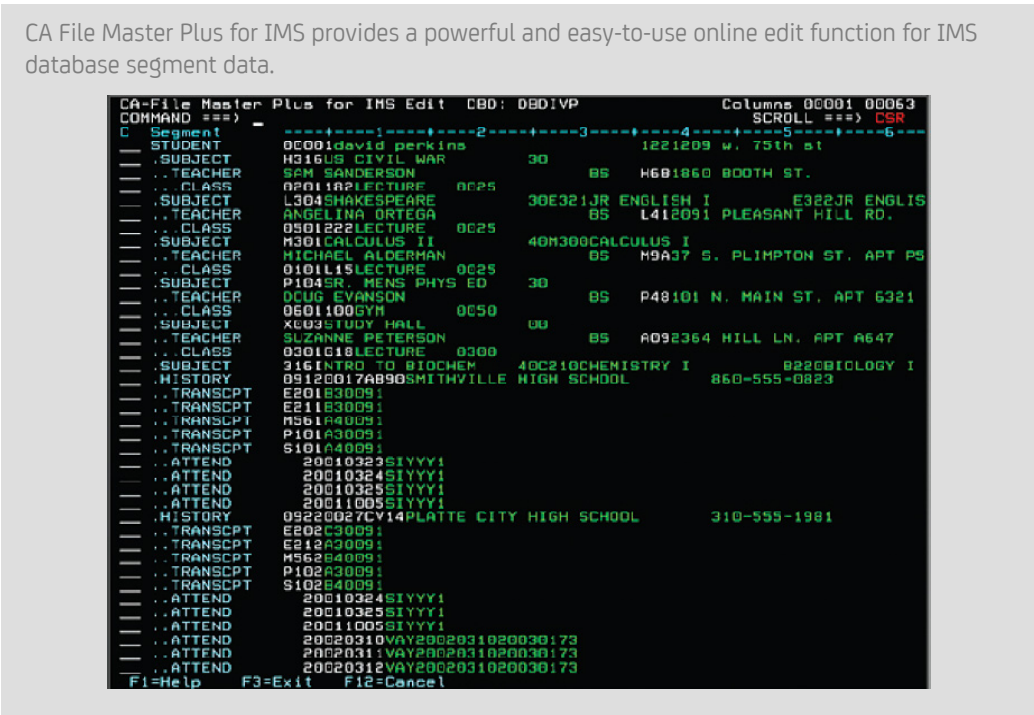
CA File Master Plus for IMS provides a powerful and easy-to-use online edit function for IMS database segment data.

CA-File Master Plus for IMS Edit DBD: DBDIVP Columns 00001 00063
COMMAND ===> _ SCROLL ===> CSR
C Segment ----+----1----+----2----+----3----+----4----+----5----+----6---
__ STUDENT 0C001david perkins 1221209 w. 75th st
__ .SUBJECT H316US CIVIL WAR 30
__ ..TEACHER SAM SANDERSON BS H681860 BOOTH ST.
__ ...CLASS 0201182LECTURE 0025
__ .SUBJECT L304SHAKESPEARE 30E321JR ENGLISH I E322JR ENGLIS
__ ..TEACHER ANGELINA ORTEGA BS L412091 PLEASANT HILL RD.
__ ...CLASS 0501222LECTURE 0025
__ .SUBJECT M301CALCULUS II 40M300CALCULUS I
__ ..TEACHER MICHAEL ALDERMAN BS M9A37 S. PLIMPTON ST. APT P5
__ ...CLASS 0101L15LECTURE 0025
__ .SUBJECT P104SR. MENS PHYS ED 30
__ ..TEACHER DOUG EVANSON BS P48101 N. MAIN ST. APT 6321
__ ...CLASS 0601100GYM 0050
__ .SUBJECT X003STUDY HALL 00
__ ..TEACHER SUZANNE PETERSON BS A092364 HILL LN. APT A647
__ ...CLASS 0301018LECTURE 0300
__ .SUBJECT 316INTRO TO BIOCHEM 40C210CHEMISTRY I B220BIOLOGY I
__ .HISTORY 09120017AB90SMITHVILLE HIGH SCHOOL 860-555-0823
__ ..TRANSCPT E201B30091
__ ..TRANSCPT E211B30091
__ ..TRANSCPT M561A40091
__ ..TRANSCPT P101A30091
__ ..TRANSCPT S101A40091
__ ..ATTEND 20010323SIYYY1
__ ..ATTEND 20010324SIYYY1
__ ..ATTEND 20010325SIYYY1
__ ..ATTEND 20011005SIYYY1
__ .HISTORY 09220027CV14PLATTE CITY HIGH SCHOOL 310-555-1981
__ ..TRANSCPT E202C30091
__ ..TRANSCPT E212A30091
__ ..TRANSCPT M562B40091
__ ..TRANSCPT P102A30091
__ ..TRANSCPT S102B40091
__ ..ATTEND 20010324SIYYY1
__ ..ATTEND 20010325SIYYY1
__ ..ATTEND 20011005SIYYY1
__ ..ATTEND 20020310VAY20020310200030173
__ ..ATTEND 20020311VAY20020310200030173
__ ..ATTEND 20020312VAY20020310200030173
F1=Help F3=Exit F12=Cancel